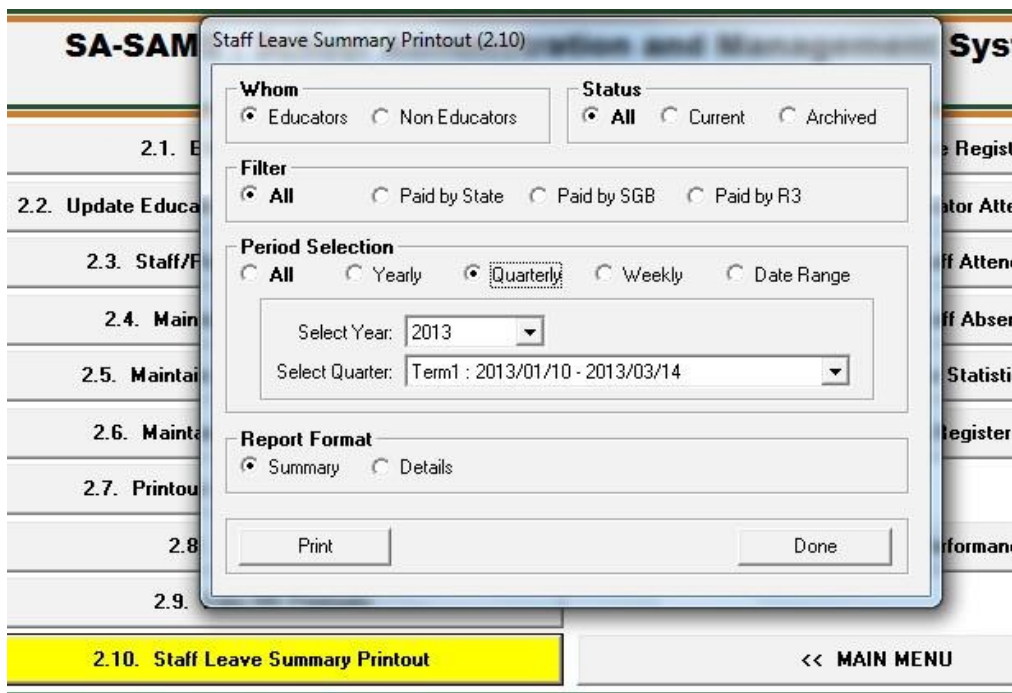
SA-SAM

Staff Leave Summary Printout (2.10)

Sys

Whom
Educators
Non Educators

Status
All
Current
Archived

Filter
All
Paid by State
Paid by SGB
Paid by R3

Period Selection
All
Yearly
Quarterly
Weekly
Date Range

Select Year: 2013

Select Quarter: Term1 : 2013/01/10 - 2013/03/14

Report Format
Summary
Details

Print

Done

2.1. E

2.2. Update Educa

2.3. Staff/F

2.4. Main

2.5. Maintai

2.6. Mainta

2.7. Printou

2.8

2.9.

2.10. Staff Leave Summary Printout

e Regist

ator Atte

ff Atten

ff Absen

Statisti

Register

rformanc

<< MAIN MENU